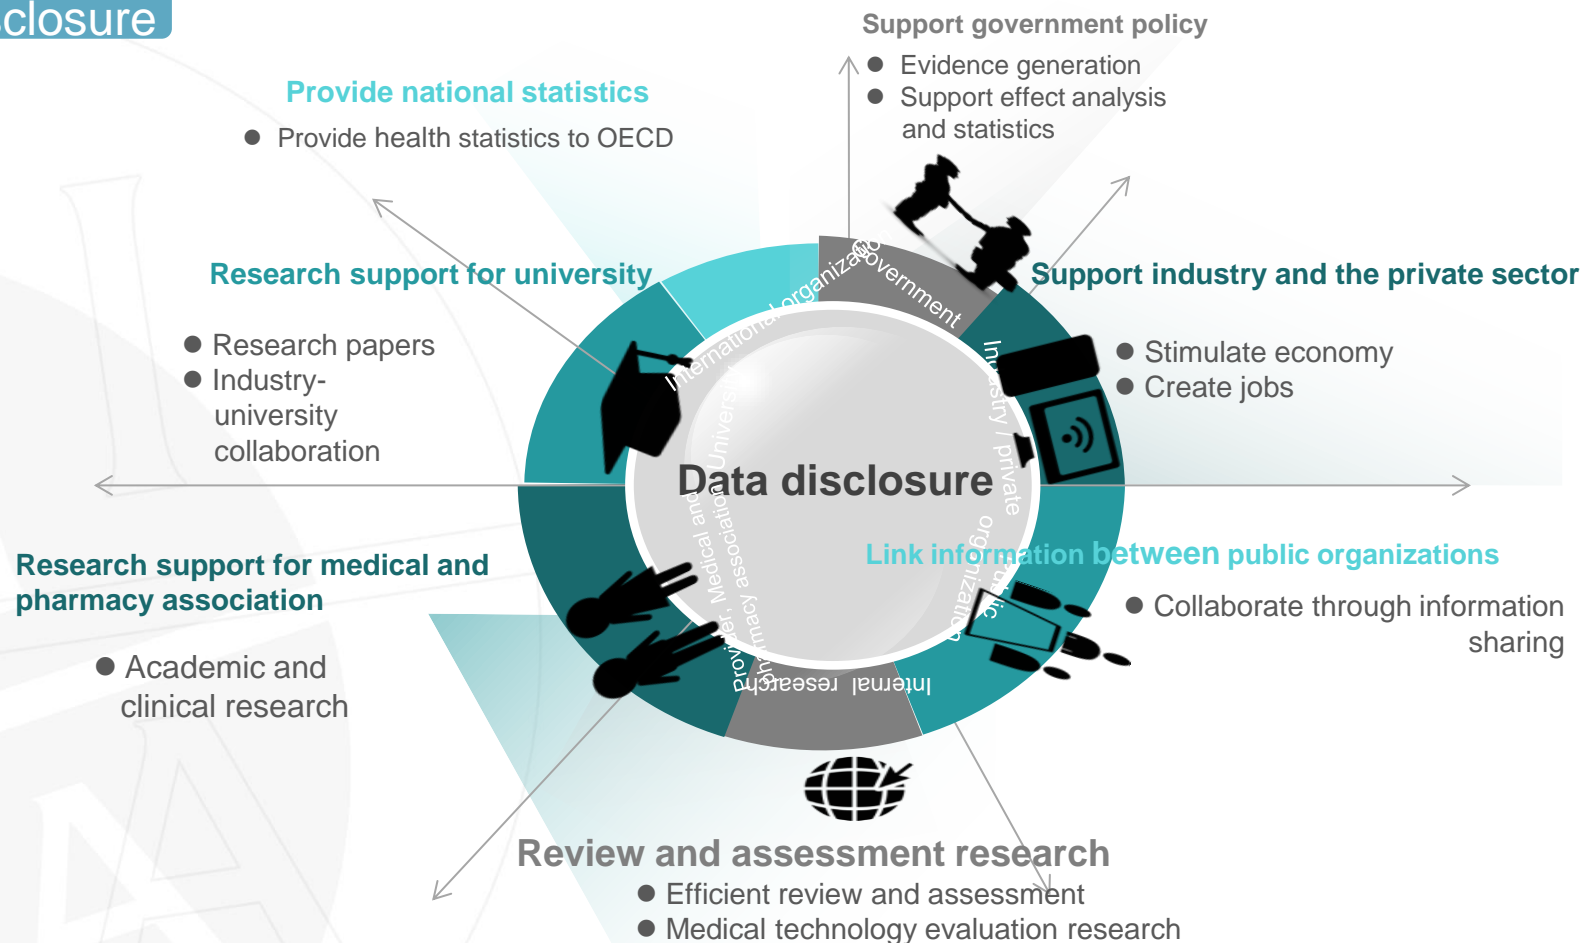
closure

Support government policy
● Evidence generation
● Support effect analysis and statistics

Provide national statistics
● Provide health statistics to OECD

Research support for university
● Research papers
● Industry-university collaboration

Support industry and the private sector
● Stimulate economy
● Create jobs

International organization
Government
Industry / private
University
Data disclosure
Public organization
Provider, Medical and pharmacy association
Internal research

Link information between public organizations
● Collaborate through information sharing

Research support for medical and pharmacy association
● Academic and clinical research

Review and assessment research
● Efficient review and assessment
● Medical technology evaluation research